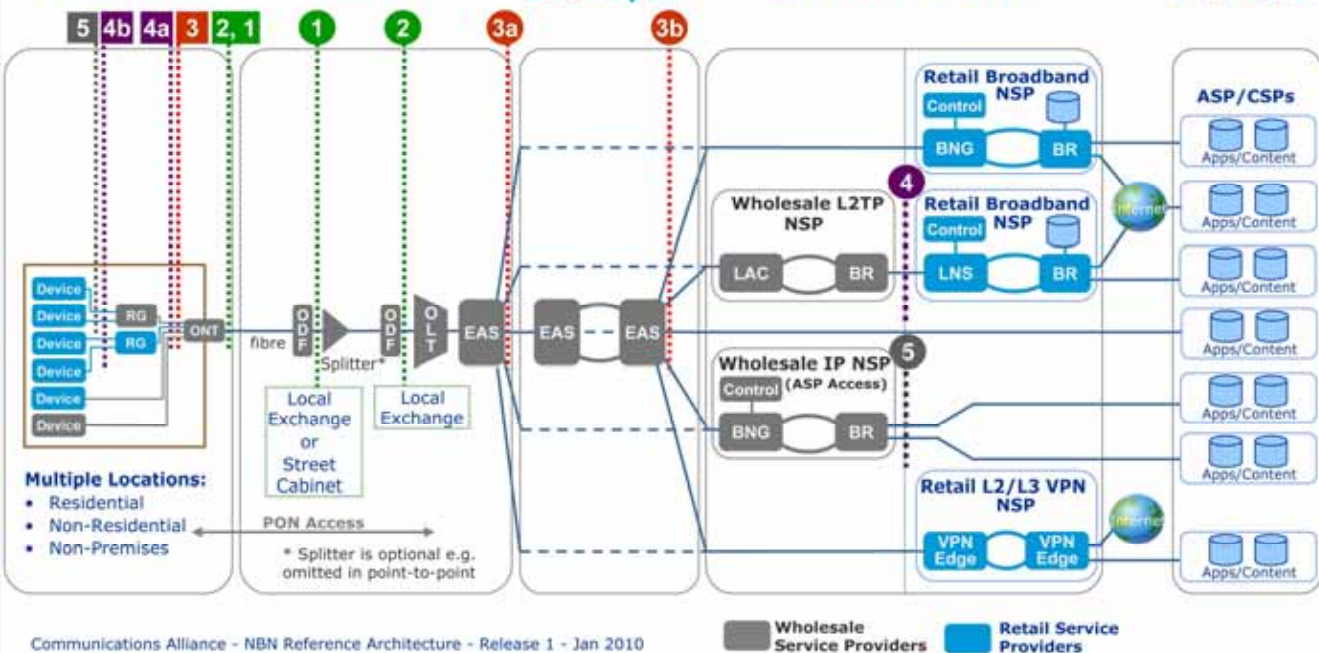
5 4b 4a 3 2, 1

1 2 3a 3b

Device
Device
Device
Device
Device
Device
RG
RG
ONT

Multiple Locations:
• Residential
• Non-Residential
• Non-Premises

fibre
ODF
Splitter*
ODF
OLT
EAS

Local Exchange or Street Cabinet

Local Exchange

PON Access

* Splitter is optional e.g. omitted in point-to-point

EAS
EAS

Wholesale L2TP NSP
LAC
BR

Wholesale IP NSP
Control (ASP Access)
BNG
BR

Retail Broadband NSP
Control
BNG
BR

4

Retail Broadband NSP
Control
LNS
BR

5

Retail L2/L3 VPN NSP
VPN Edge
VPN Edge

Internet
Internet

ASP/CSPs
Apps/Content
Apps/Content
Apps/Content
Apps/Content
Apps/Content
Apps/Content
Apps/Content

Communications Alliance - NBN Reference Architecture - Release 1 - Jan 2010

Wholesale Service Providers

Retail Service Providers